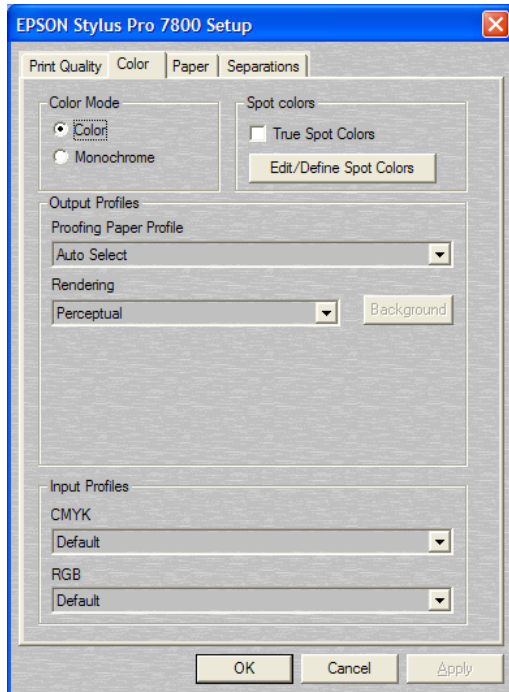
EPSON Stylus Pro 7800 Setup

Print Quality | Color | Paper | Separations

Color Mode
Color
Monochrome

Spot colors
True Spot Colors
Edit/Define Spot Colors

Output Profiles
Proofing Paper Profile
Auto Select
Rendering
Perceptual
Background

Input Profiles
CMYK
Default
RGB
Default

OK | Cancel | Apply